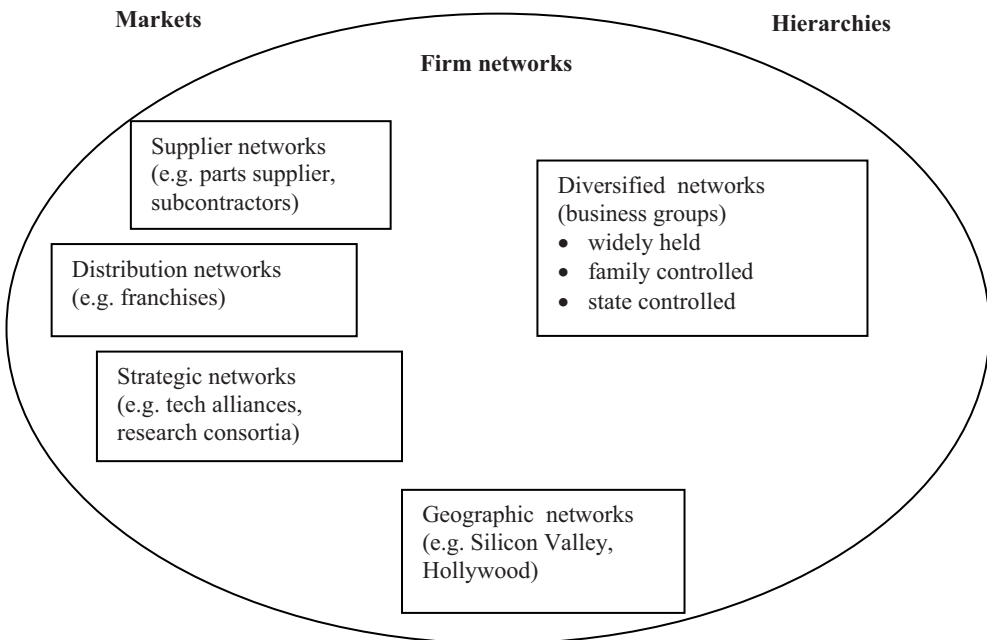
Markets

Hierarchies

Firm networks

Supplier networks (e.g. parts supplier, subcontractors)

Diversified networks (business groups)
- widely held
- family controlled
- state controlled

Distribution networks (e.g. franchises)

Strategic networks (e.g. tech alliances, research consortia)

Geographic networks (e.g. Silicon Valley, Hollywood)